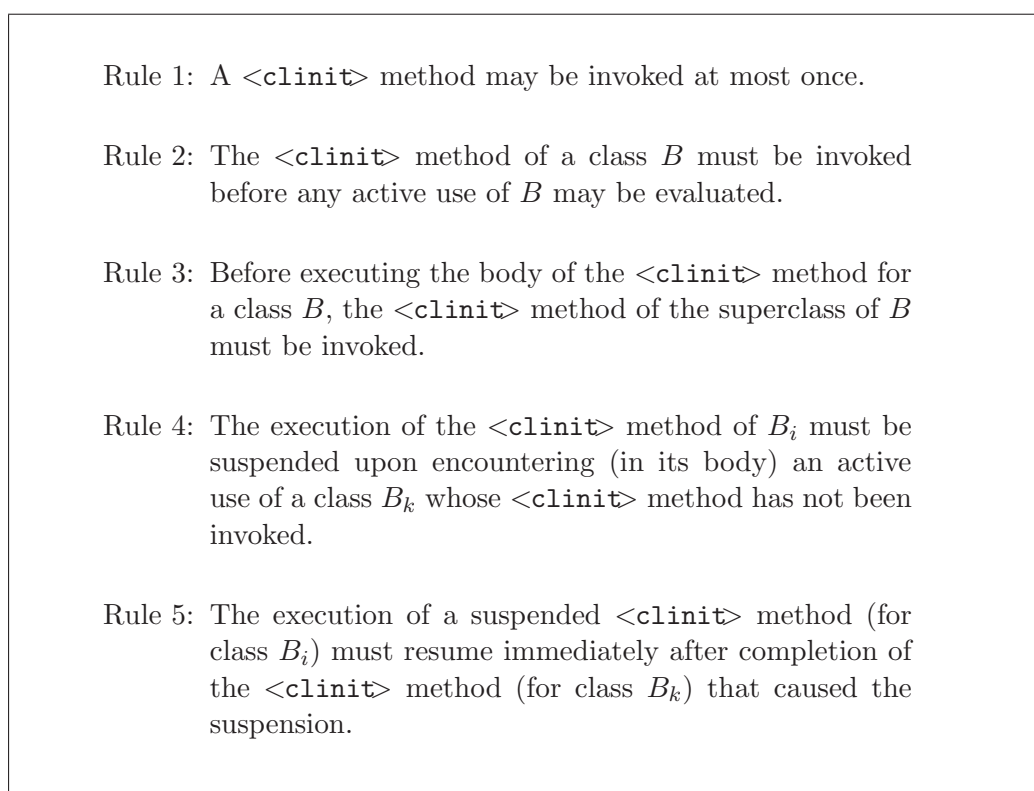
Rule 1: A <clinit> method may be invoked at most once.

Rule 2: The <clinit> method of a class $B$ must be invoked before any active use of $B$ may be evaluated.

Rule 3: Before executing the body of the <clinit> method for a class $B$, the <clinit> method of the superclass of $B$ must be invoked.

Rule 4: The execution of the <clinit> method of $B_i$ must be suspended upon encountering (in its body) an active use of a class $B_k$ whose <clinit> method has not been invoked.

Rule 5: The execution of a suspended <clinit> method (for class $B_i$) must resume immediately after completion of the <clinit> method (for class $B_k$) that caused the suspension.